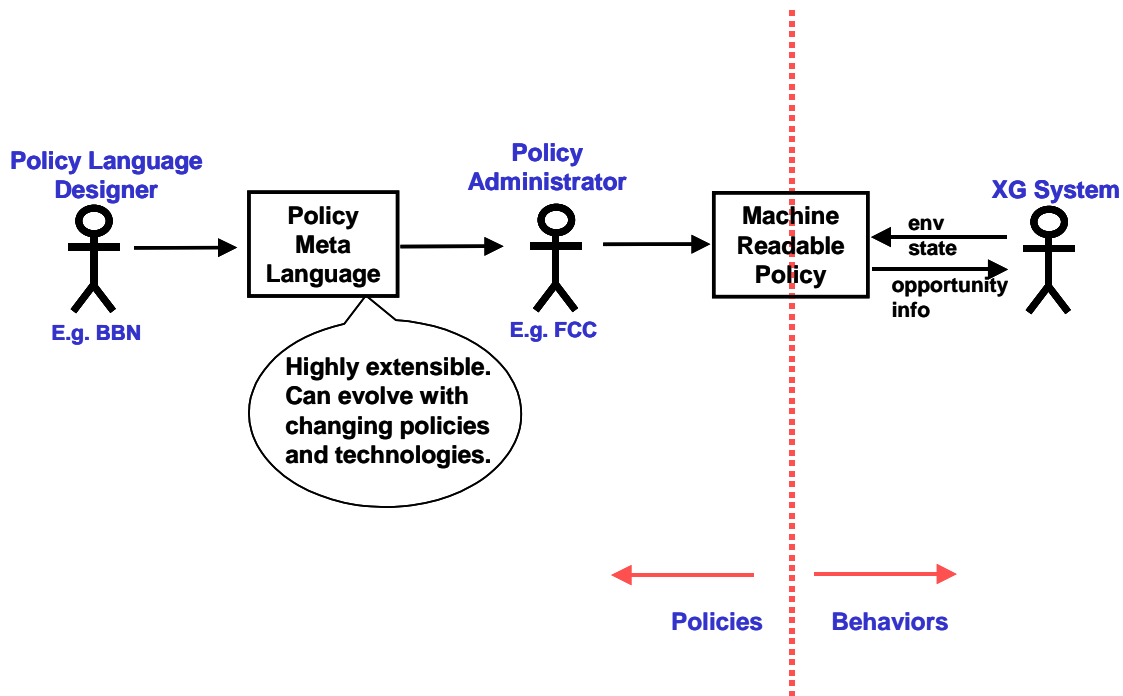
Policy Language Designer

E.g. BBN

Policy Meta Language

Highly extensible. Can evolve with changing policies and technologies.

Policy Administrator

E.g. FCC

Machine Readable Policy

env state

opportunity info

XG System

Policies

Behaviors